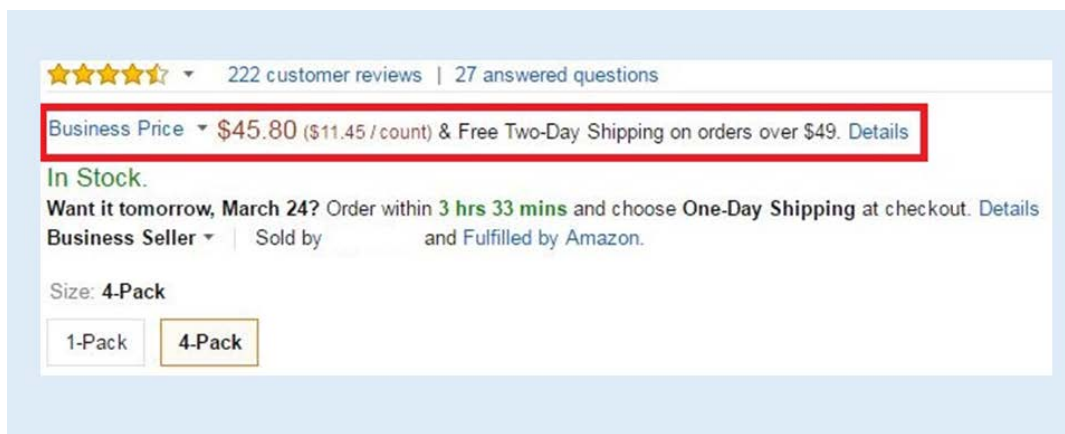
222 customer reviews | 27 answered questions

Business Price $45.80 ($11.45 / count) & Free Two-Day Shipping on orders over $49. Details

In Stock.

Want it tomorrow, March 24? Order within 3 hrs 33 mins and choose One-Day Shipping at checkout. Details

Business Seller | Sold by and Fulfilled by Amazon.

Size: 4-Pack

1-Pack

4-Pack